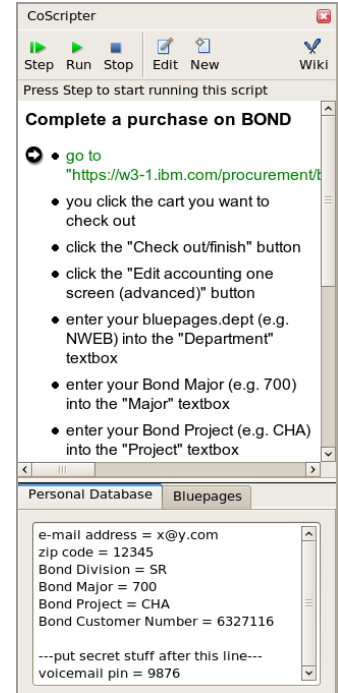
CoScripter

Step Run Stop Edit New Wiki

Press Step to start running this script

Complete a purchase on BOND

- go to "https://w3-1.ibm.com/procurement/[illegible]
- you click the cart you want to check out
- click the "Check out/finish" button
- click the "Edit accounting one screen (advanced)" button
- enter your bluepages.dept (e.g. NWEB) into the "Department" textbox
- enter your Bond Major (e.g. 700) into the "Major" textbox
- enter your Bond Project (e.g. CHA) into the "Project" textbox

Personal Database | Bluepages

e-mail address = x@y.com
zip code = 12345
Bond Division = SR
Bond Major = 700
Bond Project = CHA
Bond Customer Number = 6327116

---put secret stuff after this line---
voicemail pin = 9876